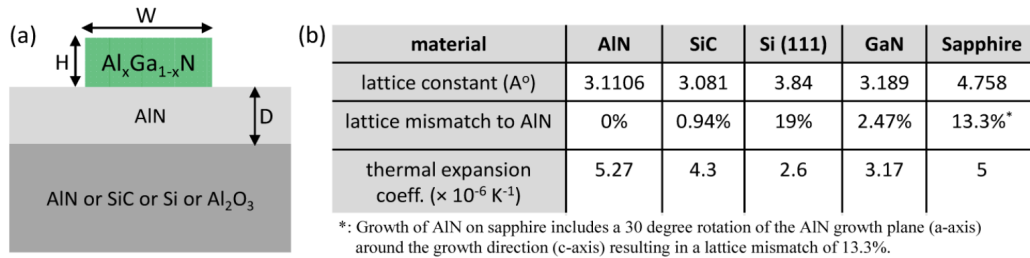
(a)

W

H

$Al_xGa_{1-x}N$

AlN

D

AlN or SiC or Si or $Al_2O_3$

(b)

| material | AlN | SiC | Si (111) | GaN | Sapphire |
|---|---|---|---|---|---|
| lattice constant (A$^o$) | 3.1106 | 3.081 | 3.84 | 3.189 | 4.758 |
| lattice mismatch to AlN | 0% | 0.94% | 19% | 2.47% | 13.3%$^*$ |
| thermal expansion coeff. (× $10^{-6}$ $K^{-1}$) | 5.27 | 4.3 | 2.6 | 3.17 | 5 |

*: Growth of AlN on sapphire includes a 30 degree rotation of the AlN growth plane (a-axis) around the growth direction (c-axis) resulting in a lattice mismatch of 13.3%.